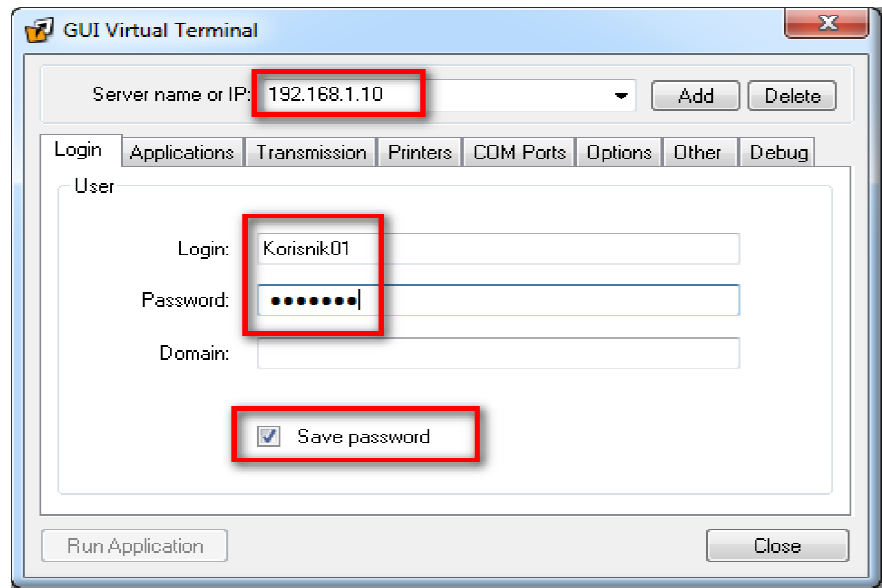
GUI Virtual Terminal

Server name or IP: 192.168.1.10

Add

Delete

Login
Applications
Transmission
Printers
COM Ports
Options
Other
Debug

User

Login: Korisnik01

Password: •••••••

Domain:

Save password

Run Application

Close